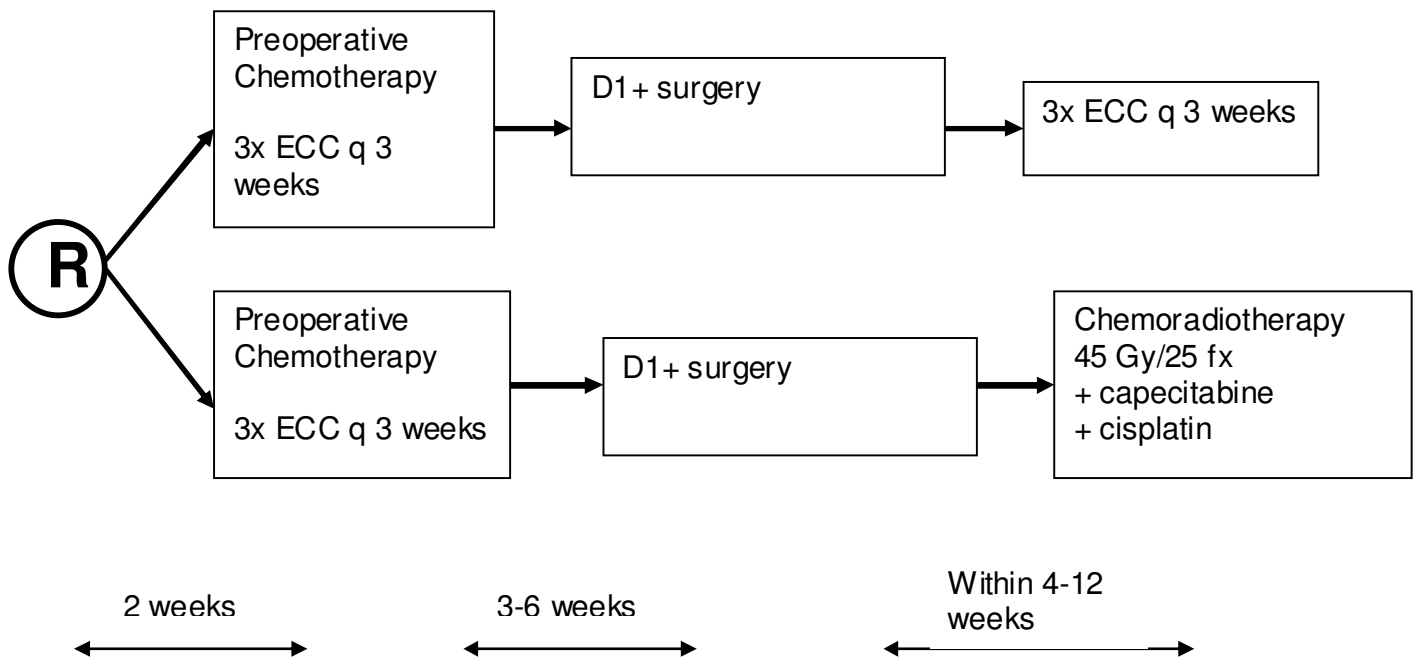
Preoperative Chemotherapy

3x ECC q 3 weeks

D1+ surgery

3x ECC q 3 weeks

R

Preoperative Chemotherapy

3x ECC q 3 weeks

D1+ surgery

Chemoradiotherapy
45 Gy/25 fx
+ capecitabine
+ cisplatin

2 weeks

3-6 weeks

Within 4-12 weeks